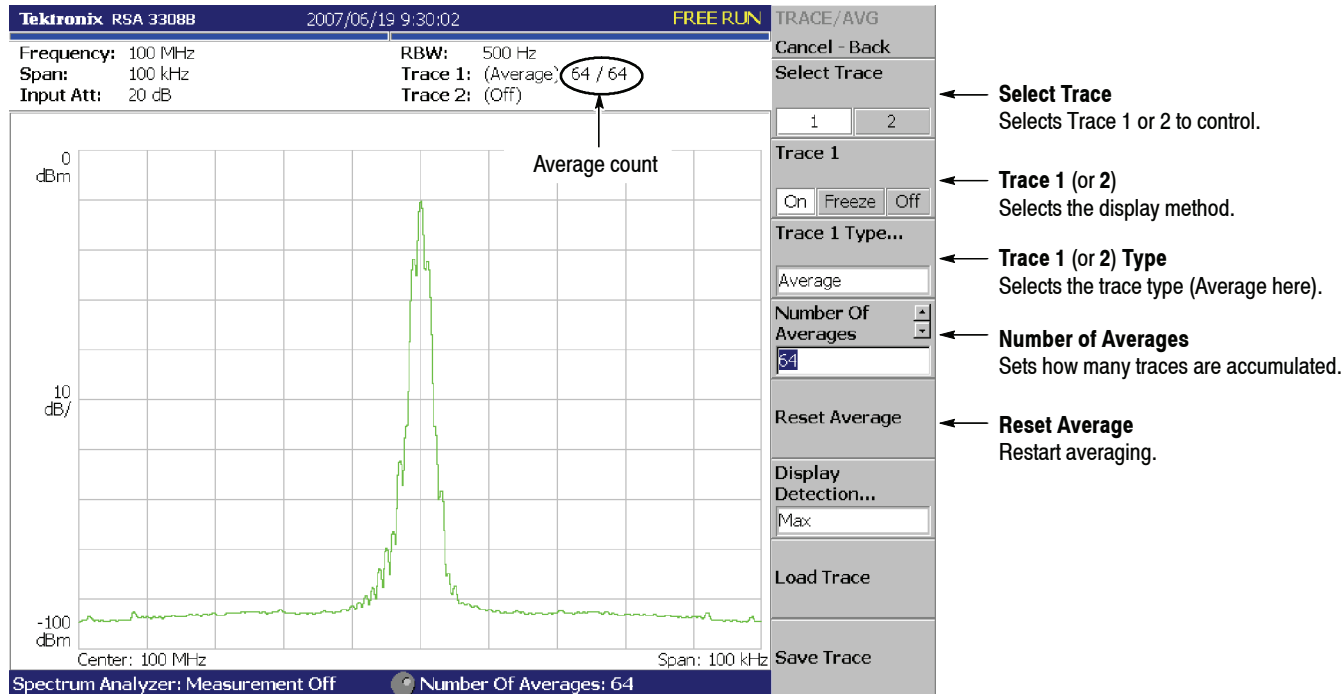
Tektronix RSA 3308B 2007/06/19 9:30:02 FREE RUN

Frequency: 100 MHz
Span: 100 kHz
Input Att: 20 dB

RBW: 500 Hz
Trace 1: (Average) 64 / 64
Trace 2: (Off)

Average count

0 dBm

10 dB/

-100 dBm

Center: 100 MHz

Span: 100 kHz

Spectrum Analyzer: Measurement Off

Number Of Averages: 64

TRACE/AVG
Cancel - Back

Select Trace
1 2

Trace 1
On Freeze Off

Trace 1 Type...
Average

Number Of Averages
64

Reset Average

Display Detection...
Max

Load Trace

Save Trace

Select Trace
Selects Trace 1 or 2 to control.

Trace 1 (or 2)
Selects the display method.

Trace 1 (or 2) Type
Selects the trace type (Average here).

Number of Averages
Sets how many traces are accumulated.

Reset Average
Restart averaging.